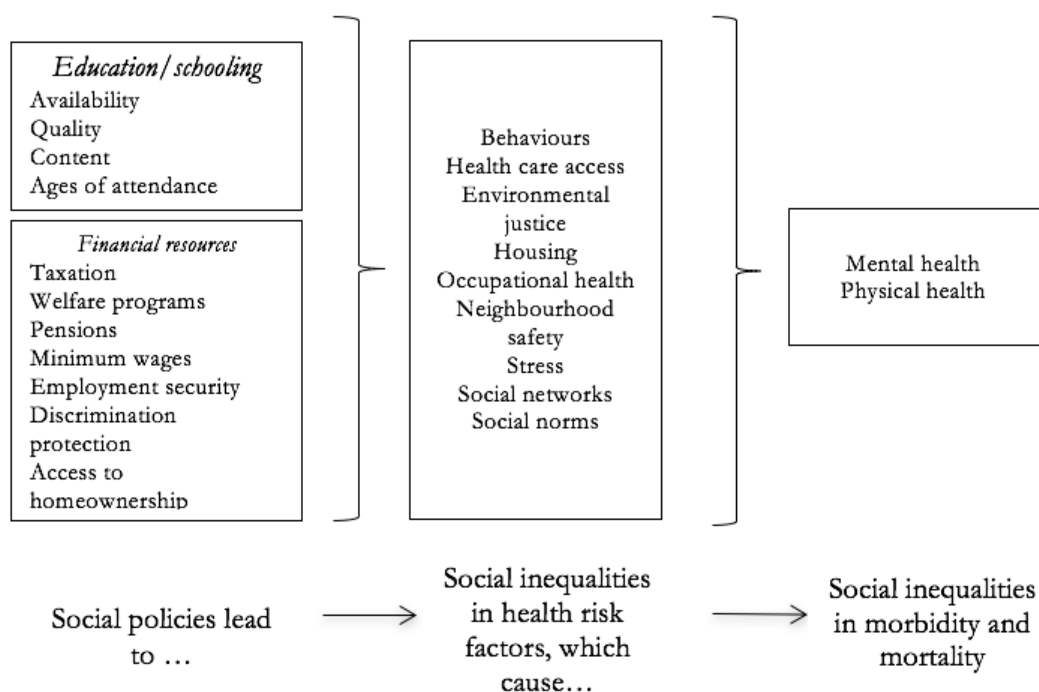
*Education/schooling*
Availability
Quality
Content
Ages of attendance

*Financial resources*
Taxation
Welfare programs
Pensions
Minimum wages
Employment security
Discrimination protection
Access to homeownership

Behaviours
Health care access
Environmental justice
Housing
Occupational health
Neighbourhood safety
Stress
Social networks
Social norms

Mental health
Physical health

Social policies lead to …

Social inequalities in health risk factors, which cause…

Social inequalities in morbidity and mortality